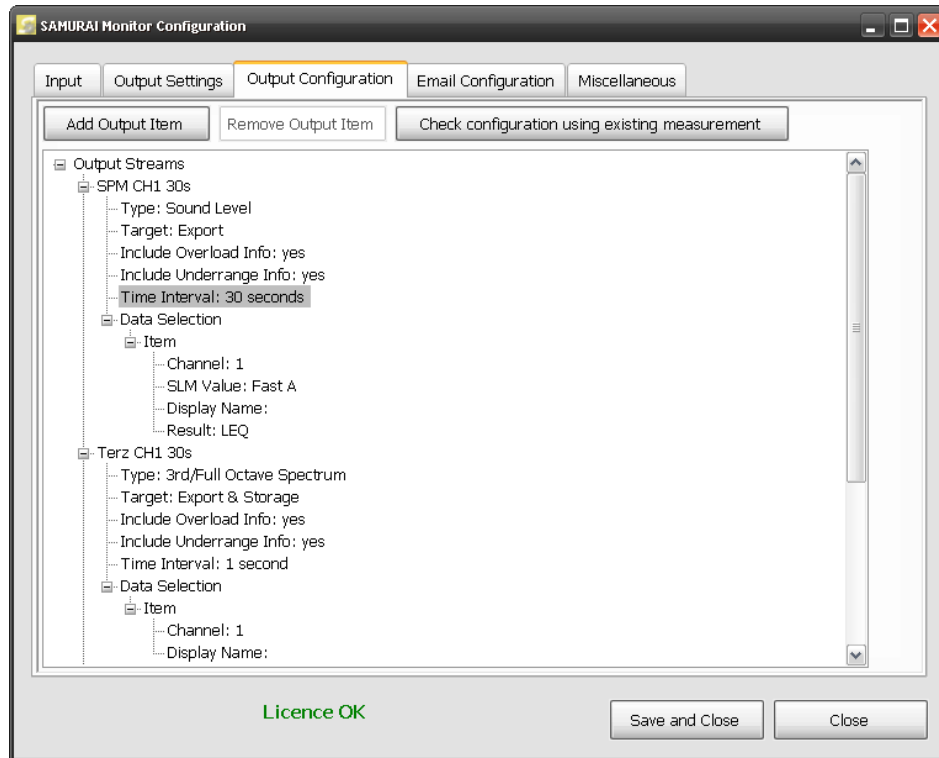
SAMURAI Monitor Configuration

Input | Output Settings | Output Configuration | Email Configuration | Miscellaneous

Add Output Item | Remove Output Item | Check configuration using existing measurement

Output Streams
SPM CH1 30s
Type: Sound Level
Target: Export
Include Overload Info: yes
Include Underrange Info: yes
Time Interval: 30 seconds
Data Selection
Item
Channel: 1
SLM Value: Fast A
Display Name:
Result: LEQ
Terz CH1 30s
Type: 3rd/Full Octave Spectrum
Target: Export & Storage
Include Overload Info: yes
Include Underrange Info: yes
Time Interval: 1 second
Data Selection
Item
Channel: 1
Display Name:

Licence OK

Save and Close | Close